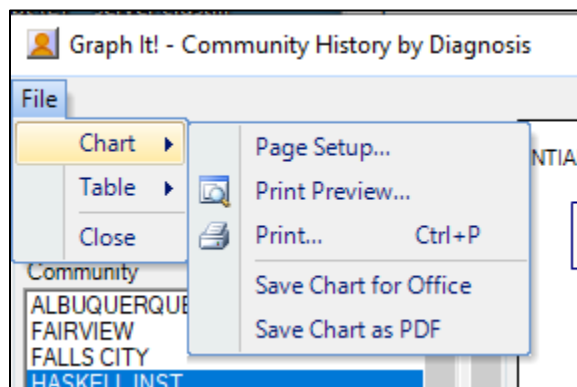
Graph It! - Community History by Diagnosis

File

Chart ▸
Table ▸
Close

Page Setup...
Print Preview...
Print... Ctrl+P
Save Chart for Office
Save Chart as PDF

NTIA

Community
ALBUQUERQUE
FAIRVIEW
FALLS CITY
HASKELL INST